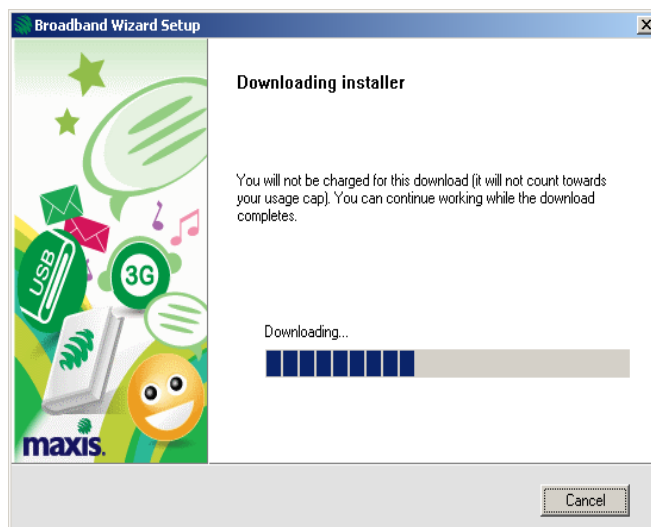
Broadband Wizard Setup

Downloading installer

You will not be charged for this download (it will not count towards your usage cap). You can continue working while the download completes.

USB

3G

maxis.

Downloading...

Cancel